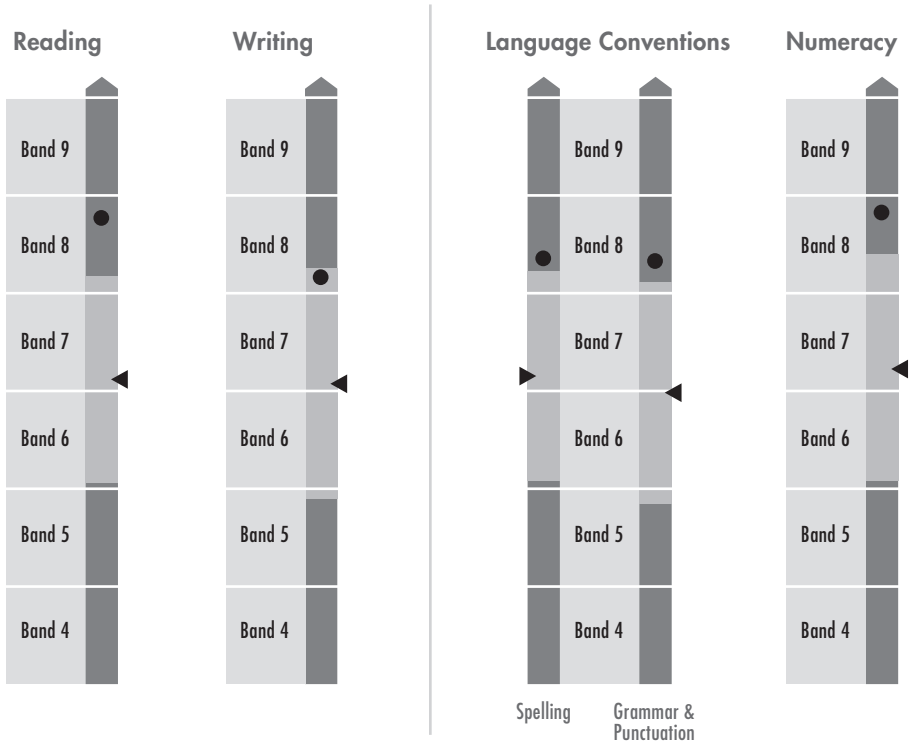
Reading

Band 9
Band 8
Band 7
Band 6
Band 5
Band 4

Writing

Band 9
Band 8
Band 7
Band 6
Band 5
Band 4

Language Conventions

Band 9
Band 8
Band 7
Band 6
Band 5
Band 4

Spelling

Grammar & Punctuation

Numeracy

Band 9
Band 8
Band 7
Band 6
Band 5
Band 4